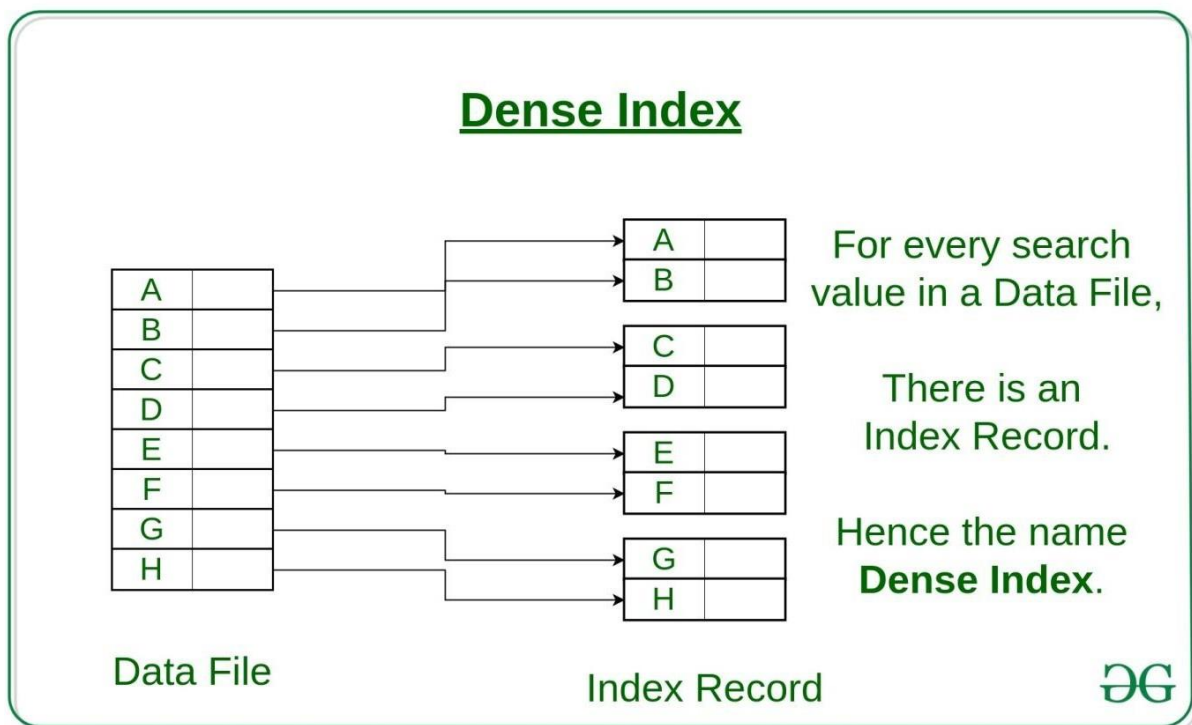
Dense Index

| A | |
|---|---|
| B | |
| C | |
| D | |
| E | |
| F | |
| G | |
| H | |

Data File

| A | |
|---|---|
| B | |

| C | |
|---|---|
| D | |

| E | |
|---|---|
| F | |

| G | |
|---|---|
| H | |

Index Record

For every search value in a Data File,

There is an Index Record.

Hence the name **Dense Index**.

ƏG